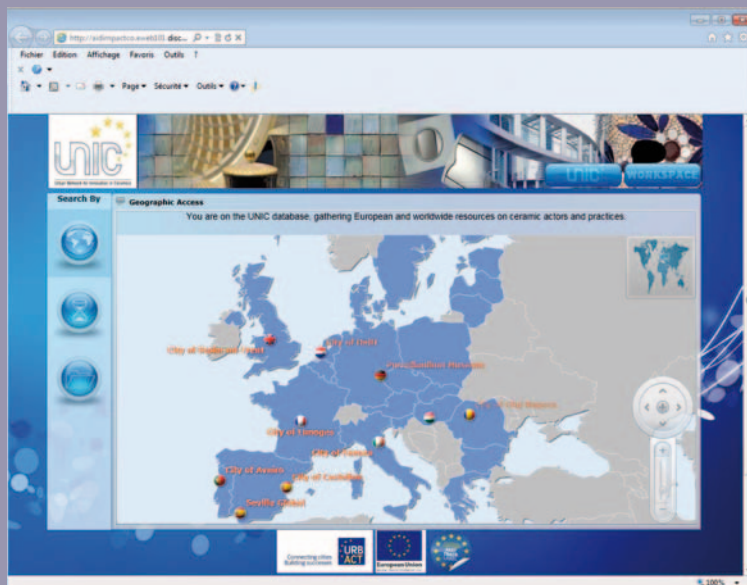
http://aidimpacto.eveti101.disc...

Fichier Edition Affichage Favoris Outils ?

Page ▾ Sécurité ▾ Outils ▾

UNIC

UNIC WORKSPACE

Search By

Geographic Access

You are on the UNIC database, gathering European and worldwide resources on ceramic actors and practices.

City of Stoke-on-Trent

City of Delft

City of Limoges

City of Faenza

City of Aveiro

City of Castellon

Seville Global

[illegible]

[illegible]

Connecting cities Building successes

URBACT

European Union

100%